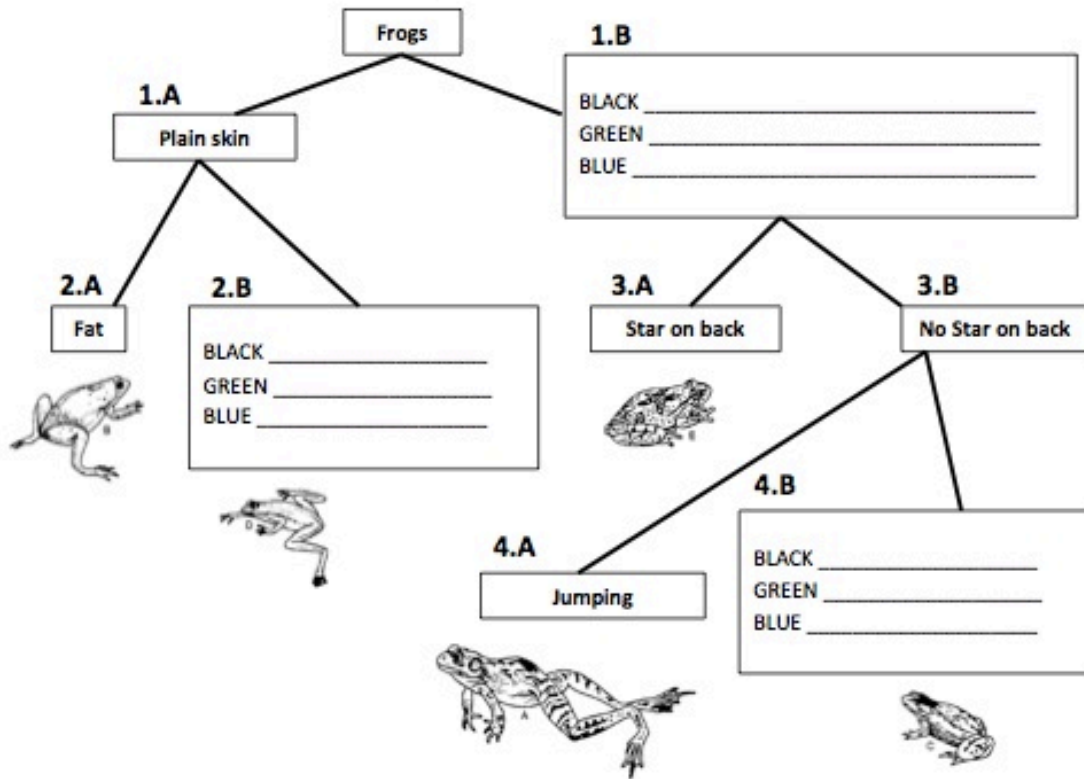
Frogs

1.A
Plain skin

1.B
BLACK ______________________________
GREEN ______________________________
BLUE ______________________________

2.A
Fat

B

2.B
BLACK ____________________
GREEN ____________________
BLUE ____________________

D

3.A
Star on back

E

3.B
No Star on back

4.A
Jumping

A

4.B
BLACK ____________________
GREEN ____________________
BLUE ____________________

C